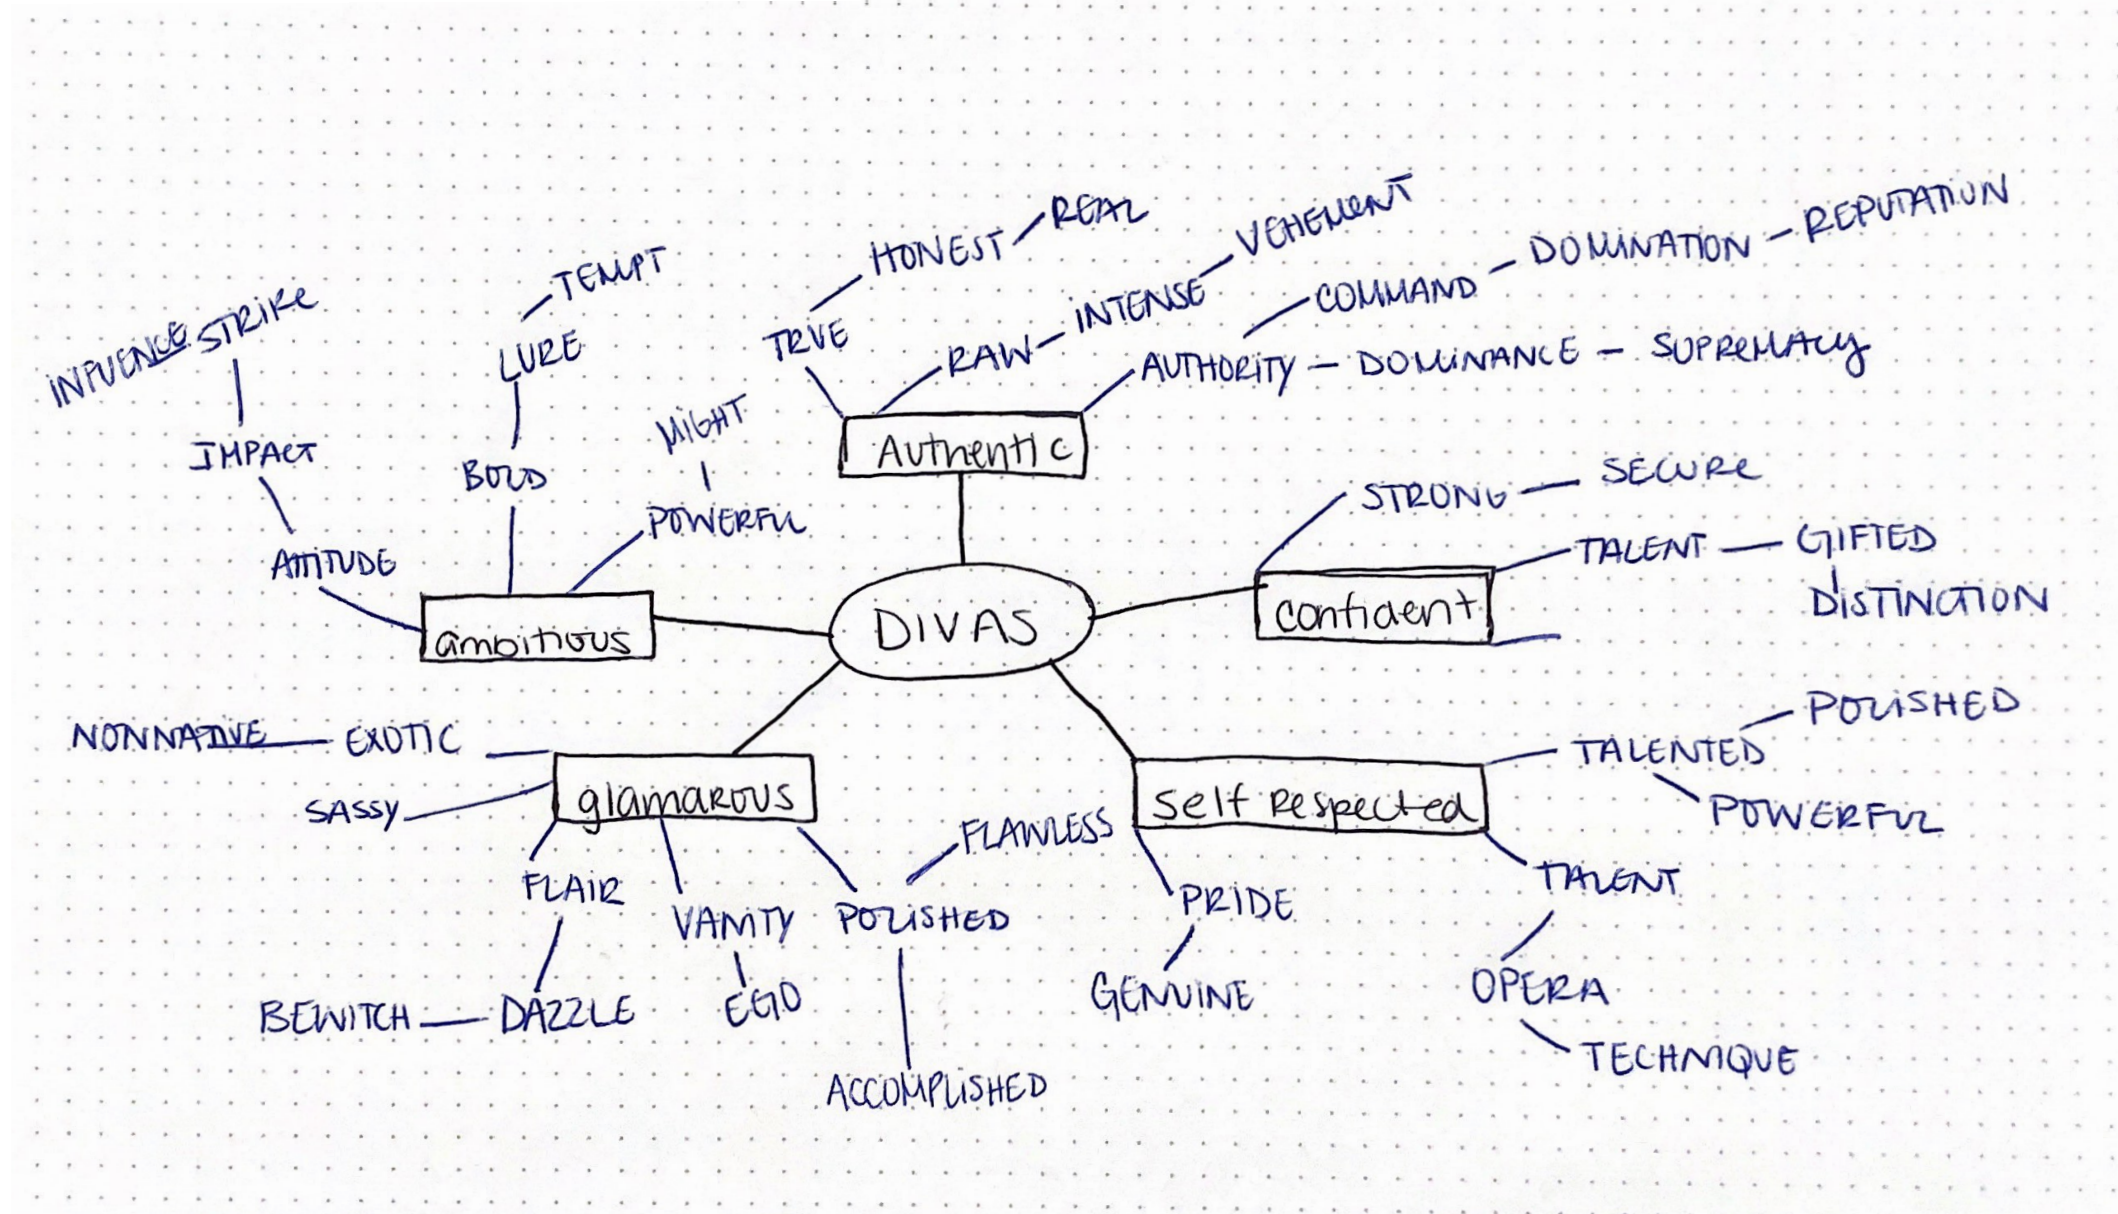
DIVAS

Authentic
TRUE
HONEST
REAL
RAW
INTENSE
VEHEMENT
AUTHORITY
COMMAND
DOMINATION
REPUTATION
DOMINANCE
SUPREMACY

confident
STRONG
SECURE
TALENT
GIFTED
DISTINCTION

self respected
TALENTED
POLISHED
POWERFUL
TALENT
OPERA
TECHNIQUE
PRIDE
GENUINE

glamarous
EXOTIC
NONNATIVE
SASSY
FLAIR
DAZZLE
BEWITCH
VANITY
EGO
POLISHED
FLAWLESS
ACCOMPLISHED

ambitious
ATTITUDE
IMPACT
STRIKE
INFLUENCE
BOLD
LURE
TEMPT
POWERFUL
MIGHT